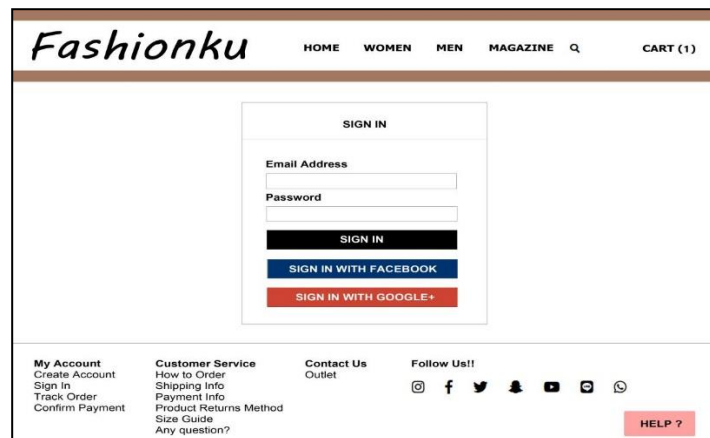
Fashionku

HOME WOMEN MEN MAGAZINE CART (1)

SIGN IN

Email Address

Password

SIGN IN

SIGN IN WITH FACEBOOK

SIGN IN WITH GOOGLE+

My Account
Create Account
Sign In
Track Order
Confirm Payment

Customer Service
How to Order
Shipping Info
Payment Info
Product Returns Method
Size Guide
Any question?

Contact Us
Outlet

Follow Us!!

HELP ?